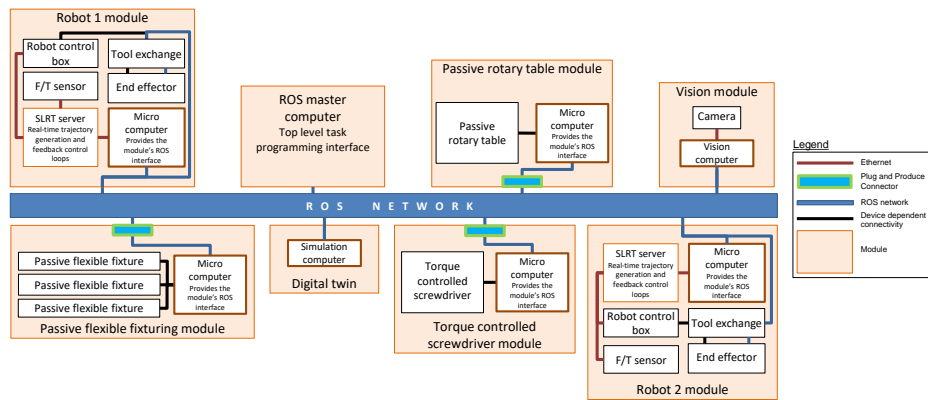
Robot 1 module

Robot control box

Tool exchange

F/T sensor

End effector

SLRT server
Real-time trajectory generation and feedback control loops

Micro computer
Provides the module's ROS interface

ROS master computer
Top level task programming interface

Passive rotary table module

Passive rotary table

Micro computer
Provides the module's ROS interface

Vision module

Camera

Vision computer

Legend

Ethernet

Plug and Produce Connector

ROS network

Device dependent connectivity

Module

ROS NETWORK

Passive flexible fixture

Passive flexible fixture

Passive flexible fixture

Micro computer
Provides the module's ROS interface

Passive flexible fixturing module

Simulation computer

Digital twin

Torque controlled screwdriver

Micro computer
Provides the module's ROS interface

Torque controlled screwdriver module

SLRT server
Real-time trajectory generation and feedback control loops

Micro computer
Provides the module's ROS interface

Robot control box

Tool exchange

F/T sensor

End effector

Robot 2 module